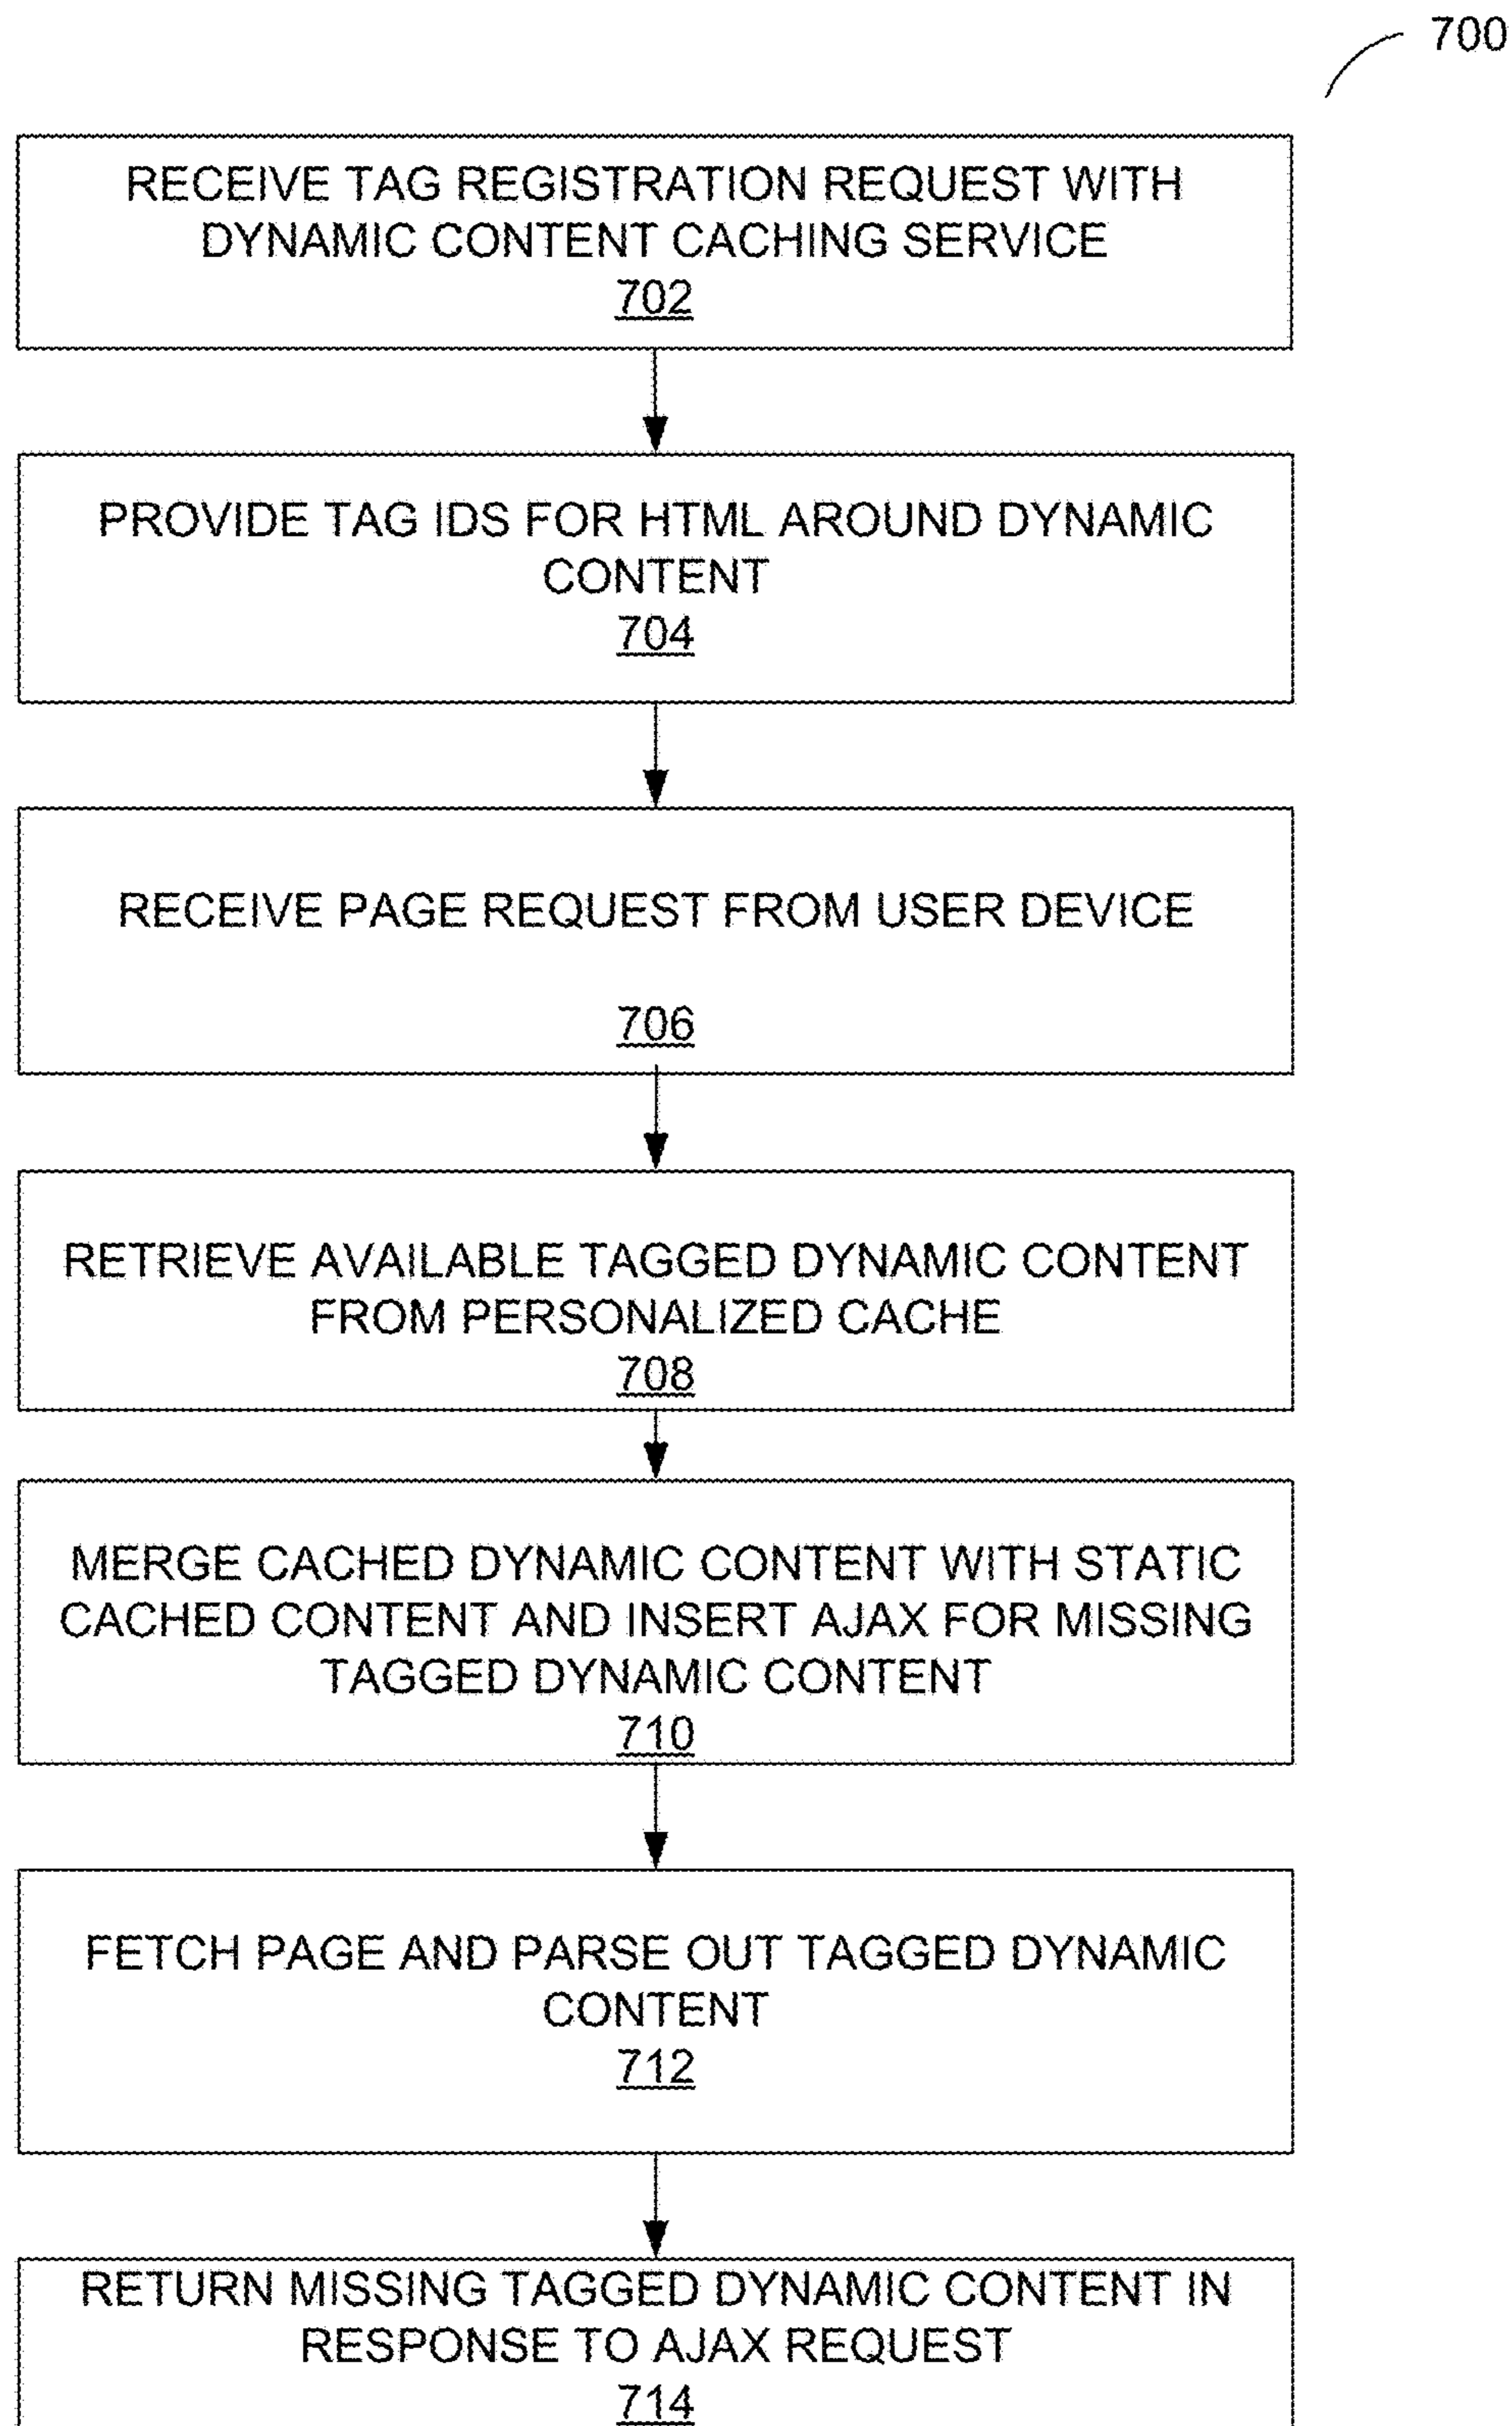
700

RECEIVE TAG REGISTRATION REQUEST WITH DYNAMIC CONTENT CACHING SERVICE
702

PROVIDE TAG IDS FOR HTML AROUND DYNAMIC CONTENT
704

RECEIVE PAGE REQUEST FROM USER DEVICE
706

RETRIEVE AVAILABLE TAGGED DYNAMIC CONTENT FROM PERSONALIZED CACHE
708

MERGE CACHED DYNAMIC CONTENT WITH STATIC CACHED CONTENT AND INSERT AJAX FOR MISSING TAGGED DYNAMIC CONTENT
710

FETCH PAGE AND PARSE OUT TAGGED DYNAMIC CONTENT
712

RETURN MISSING TAGGED DYNAMIC CONTENT IN RESPONSE TO AJAX REQUEST
714